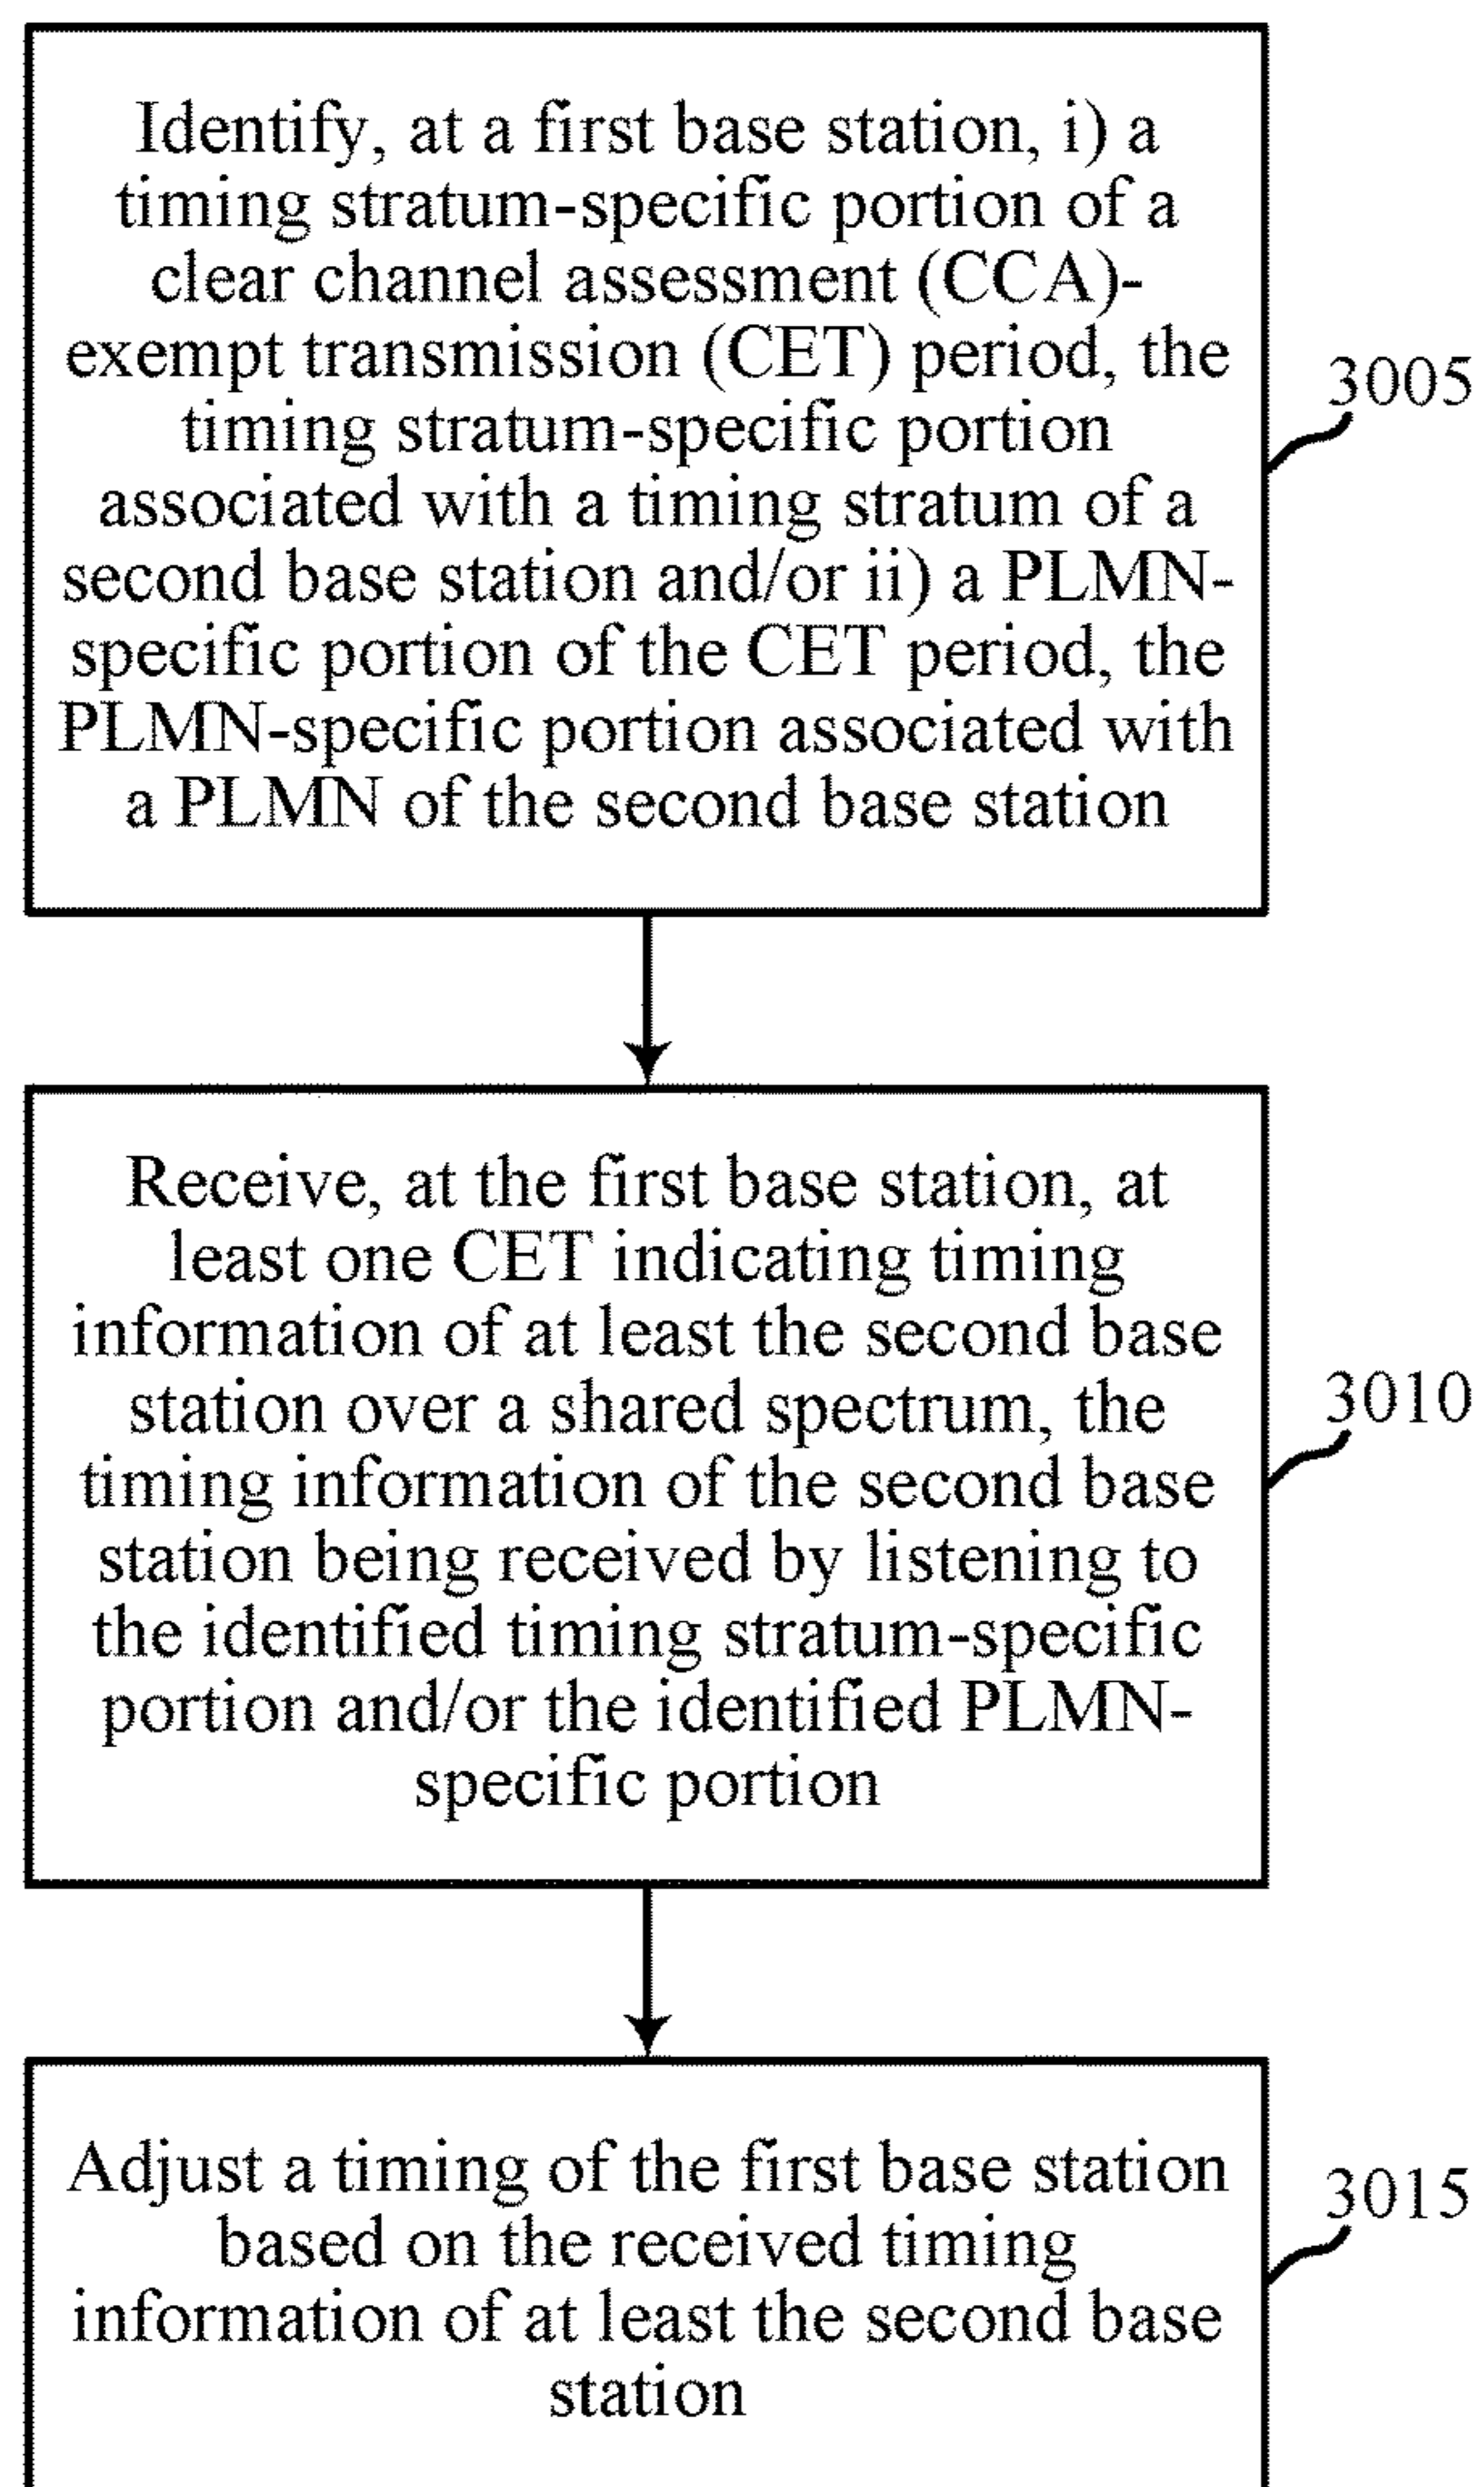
Identify, at a first base station, i) a timing stratum-specific portion of a clear channel assessment (CCA)-exempt transmission (CET) period, the timing stratum-specific portion associated with a timing stratum of a second base station and/or ii) a PLMN-specific portion of the CET period, the PLMN-specific portion associated with a PLMN of the second base station

3005

Receive, at the first base station, at least one CET indicating timing information of at least the second base station over a shared spectrum, the timing information of the second base station being received by listening to the identified timing stratum-specific portion and/or the identified PLMN-specific portion

3010

Adjust a timing of the first base station based on the received timing information of at least the second base station

3015